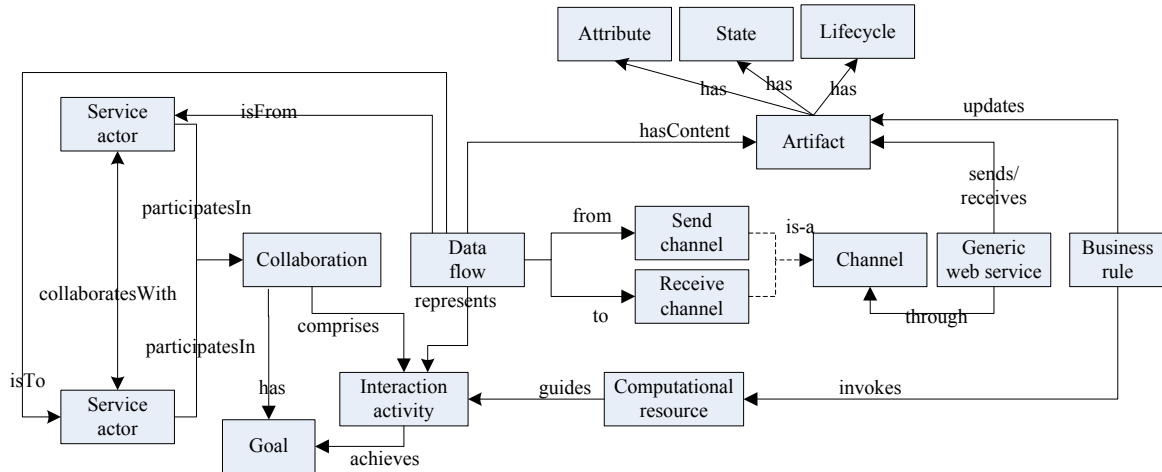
Attribute

State

Lifecycle

has

has

has

updates

Service actor

isFrom

hasContent

Artifact

sends/ receives

participatesIn

from

Send channel

is-a

Collaboration

Data flow

Channel

Generic web service

Business rule

collaboratesWith

represents

Receive channel

to

through

comprises

participatesIn

has

isTo

Service actor

Interaction activity

guides

Computational resource

invokes

Goal

achieves